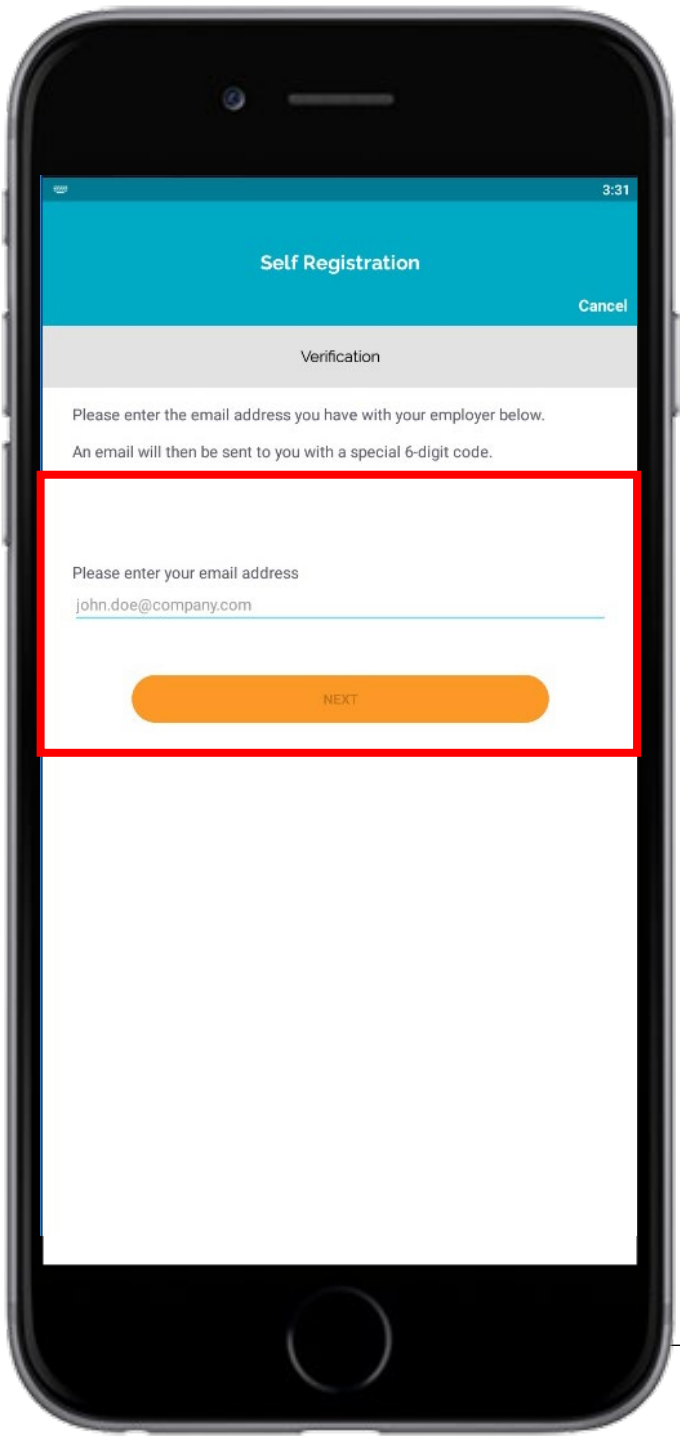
3:31

Self Registration

Cancel

Verification

Please enter the email address you have with your employer below.

An email will then be sent to you with a special 6-digit code.

Please enter your email address

john.doe@company.com

NEXT